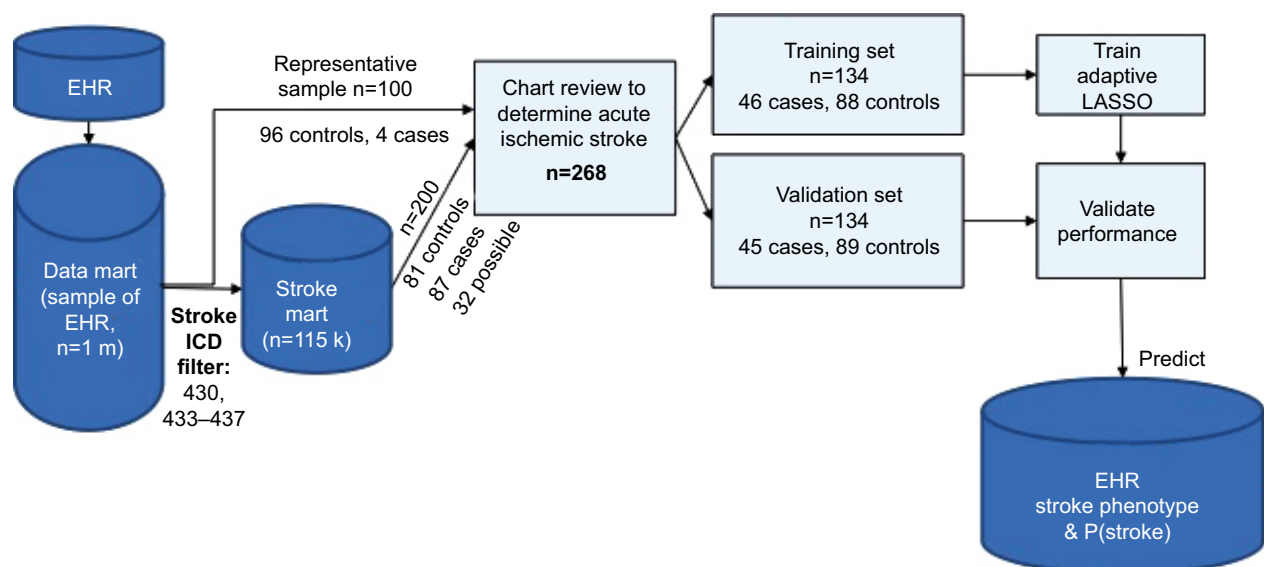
EHR

Data mart (sample of EHR, n=1 m)

Representative sample n=100

96 controls, 4 cases

Stroke ICD filter: 430, 433–437

Stroke mart (n=115 k)

n=200
81 controls
87 cases
32 possible

Chart review to determine acute ischemic stroke

n=268

Training set
n=134
46 cases, 88 controls

Validation set
n=134
45 cases, 89 controls

Train adaptive LASSO

Validate performance

Predict

EHR
stroke phenotype
& P(stroke)